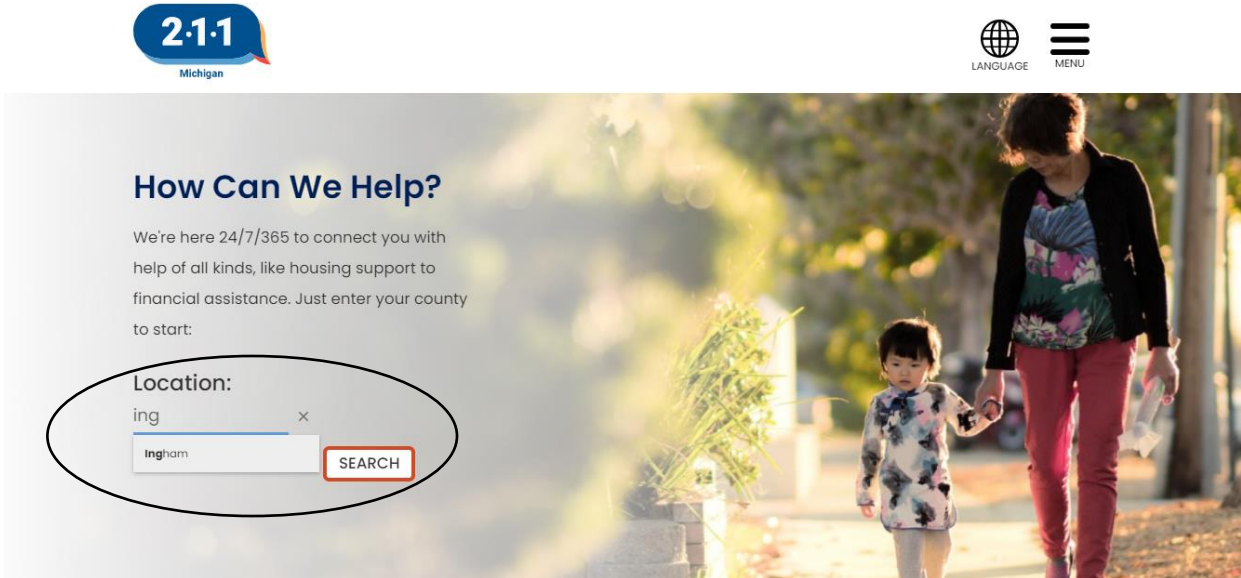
2·1·1
Michigan

LANGUAGE

MENU

How Can We Help?

We're here 24/7/365 to connect you with help of all kinds, like housing support to financial assistance. Just enter your county to start:

Location:

ing ×

Ingham

SEARCH